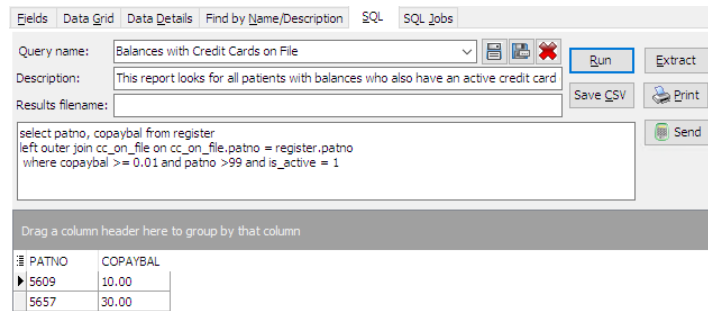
Fields | Data Grid | Data Details | Find by Name/Description | SQL | SQL Jobs

Query name: Balances with Credit Cards on File

Description: This report looks for all patients with balances who also have an active credit card

Results filename:

Run | Extract

Save CSV | Print

Send

select patno, copaybal from register
left outer join cc_on_file on cc_on_file.patno = register.patno
where copaybal >= 0.01 and patno >99 and is_active = 1

Drag a column header here to group by that column

| PATNO | COPAYBAL |
|---|---|
| 5609 | 10.00 |
| 5657 | 30.00 |